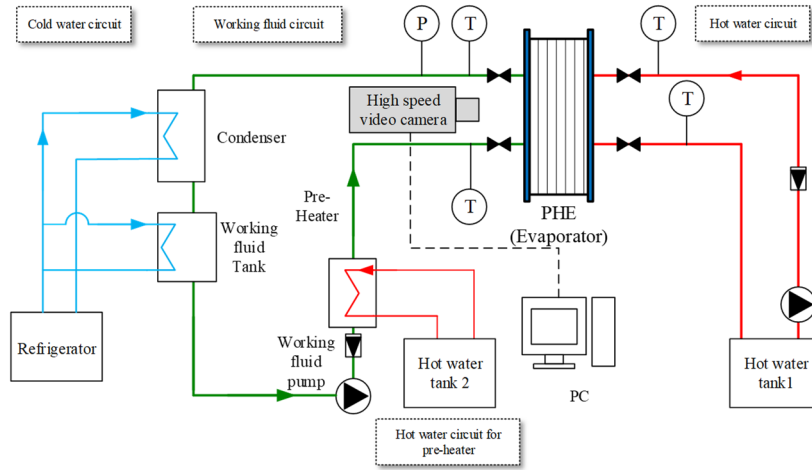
Cold water circuit

Working fluid circuit

P

T

T

Hot water circuit

T

High speed video camera

Condenser

Pre-Heater

T

PHE (Evaporator)

Working fluid Tank

Refrigerator

Working fluid pump

Hot water tank 2

PC

Hot water tank1

Hot water circuit for pre-heater